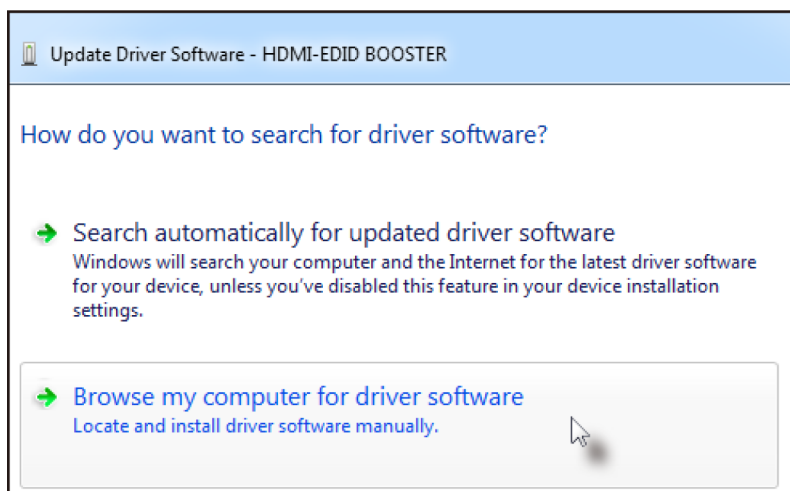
Update Driver Software - HDMI-EDID BOOSTER

How do you want to search for driver software?

Search automatically for updated driver software
Windows will search your computer and the Internet for the latest driver software for your device, unless you've disabled this feature in your device installation settings.

Browse my computer for driver software
Locate and install driver software manually.